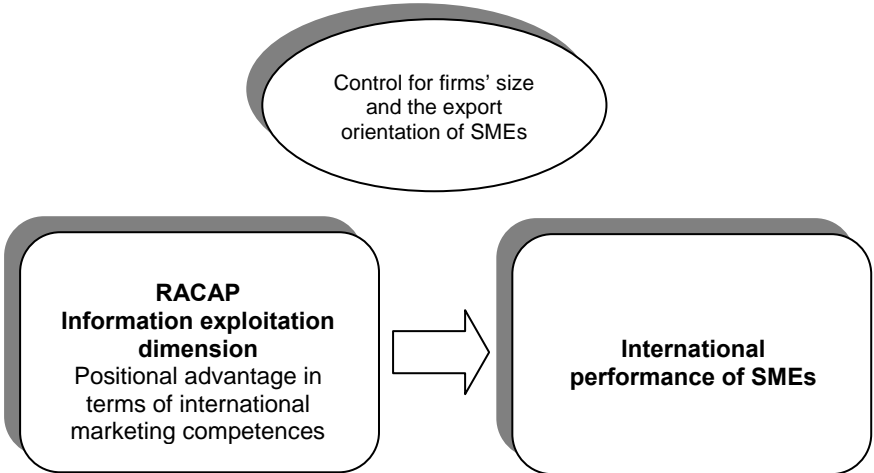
Control for firms' size and the export orientation of SMEs

RACAP
Information exploitation dimension
Positional advantage in terms of international marketing competences

International performance of SMEs